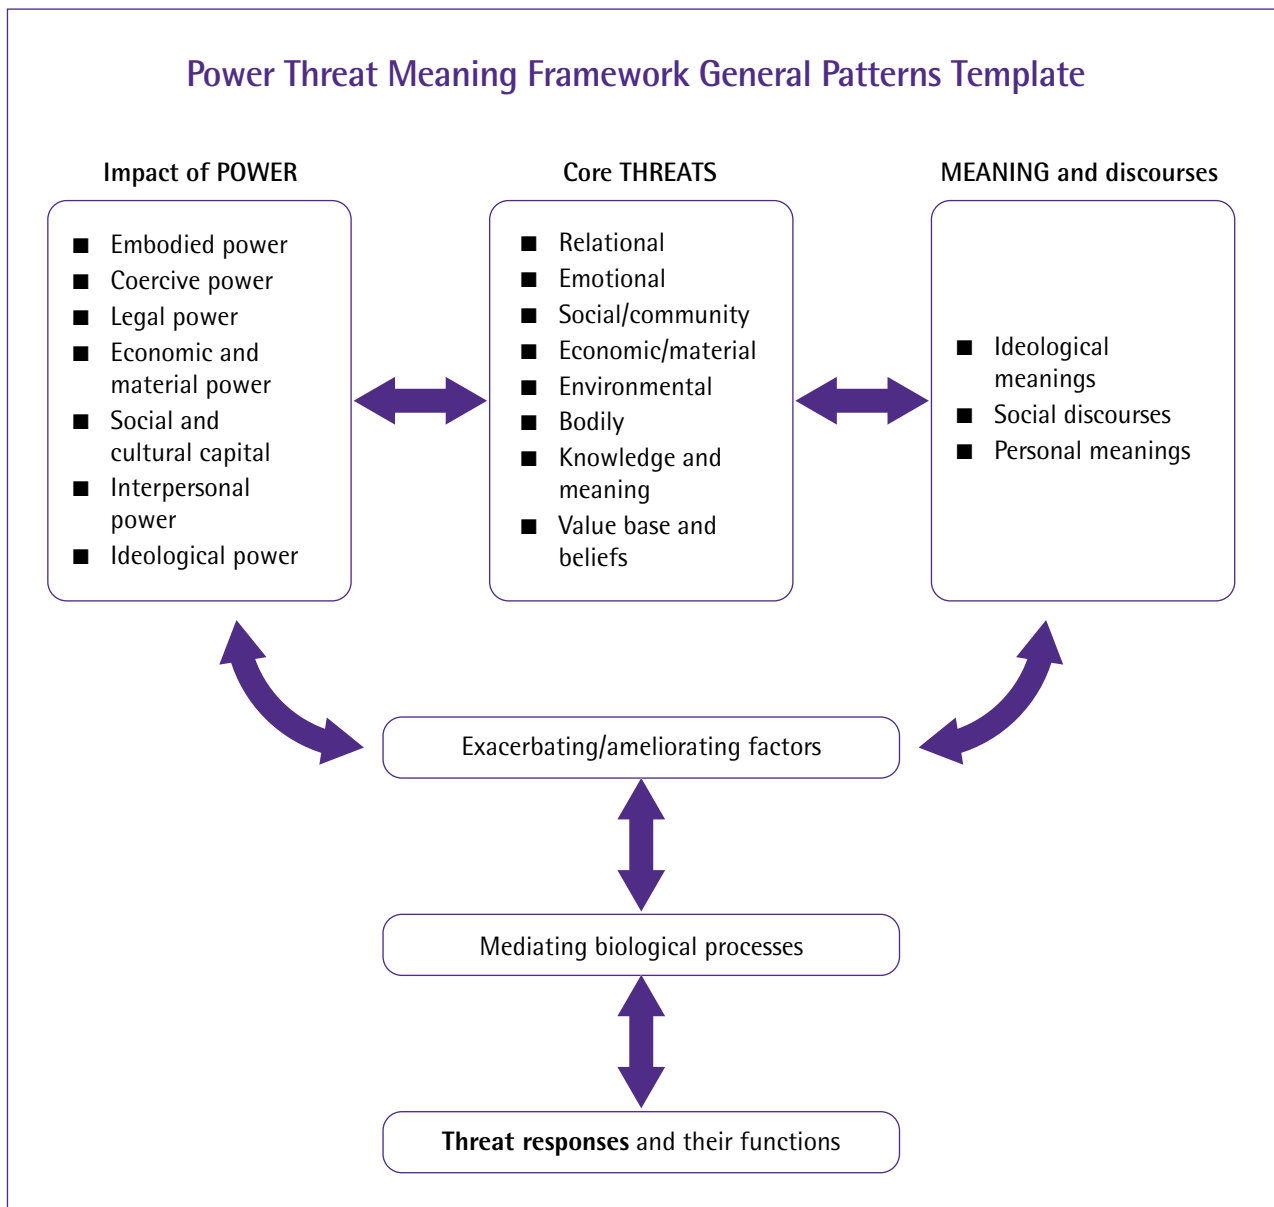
Power Threat Meaning Framework General Patterns Template

Impact of POWER

- Embodied power
- Coercive power
- Legal power
- Economic and material power
- Social and cultural capital
- Interpersonal power
- Ideological power

Core THREATS

- Relational
- Emotional
- Social/community
- Economic/material
- Environmental
- Bodily
- Knowledge and meaning
- Value base and beliefs

MEANING and discourses

- Ideological meanings
- Social discourses
- Personal meanings

Exacerbating/ameliorating factors

Mediating biological processes

**Threat responses** and their functions